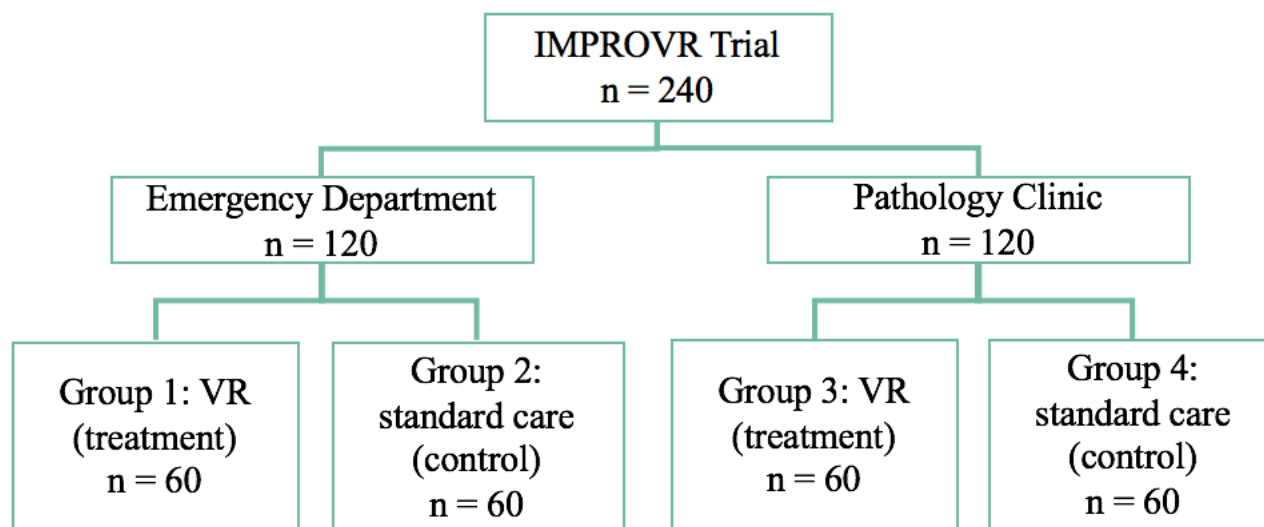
IMPROVR Trial
n = 240

Emergency Department
n = 120

Pathology Clinic
n = 120

Group 1: VR
(treatment)
n = 60

Group 2:
standard care
(control)
n = 60

Group 3: VR
(treatment)
n = 60

Group 4:
standard care
(control)
n = 60